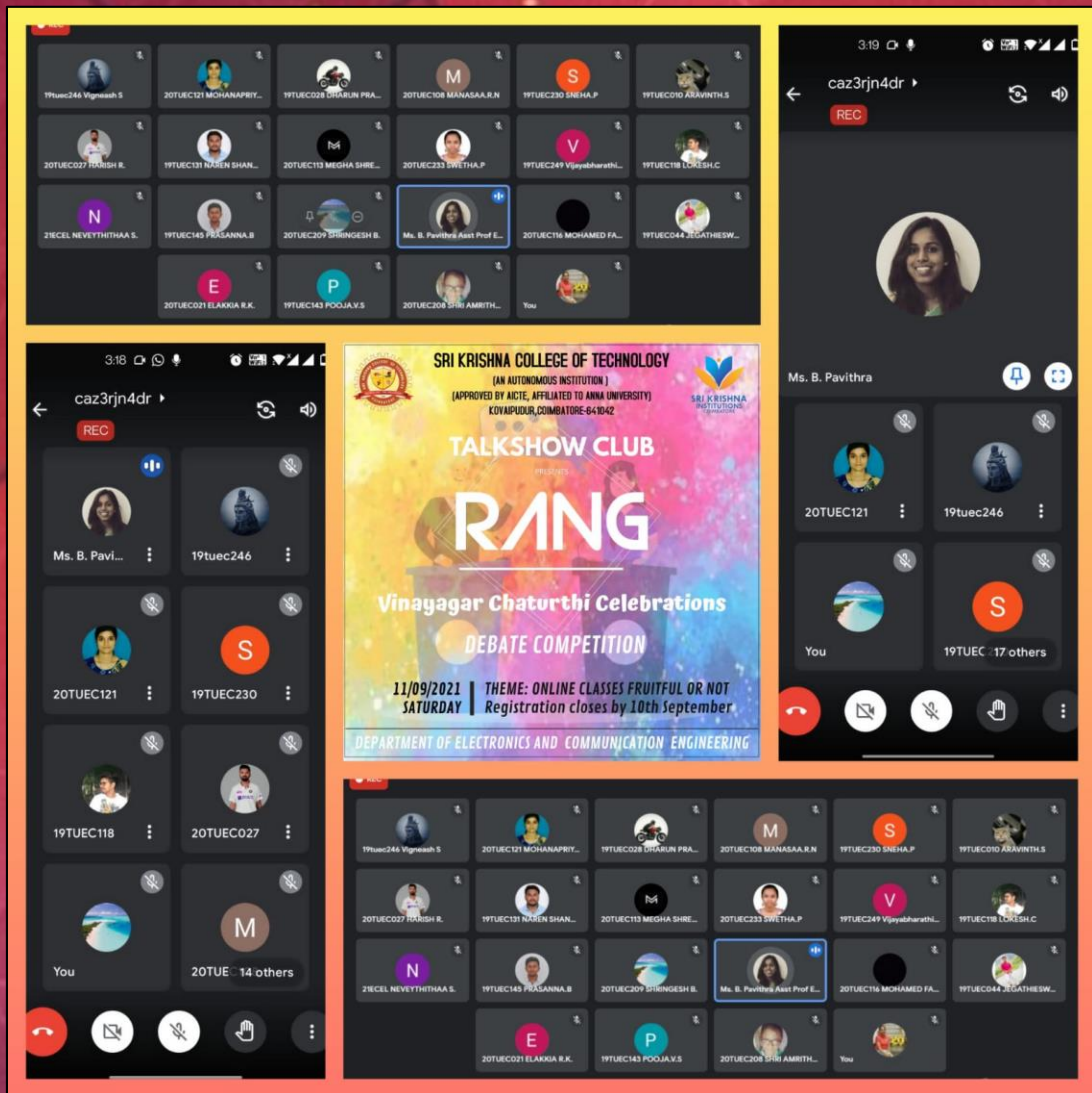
REC

19tuec246 Vignesh S
20TUEC121 MOHANAPRIY...
19TUEC028 DHARUN PRA...
M
20TUEC108 MANASAA.R.N
S
19TUEC230 SNEHA.P
19TUEC010 ARAVINTH.S
20TUEC027 HARISH R.
19TUEC131 NAREN SHAN...
20TUEC113 MEGHA SHRE...
20TUEC233 SWETHA.P
V
19TUEC249 Vijayabharathi...
19TUEC118 LOKESH.C
N
21ECEL NEVEYTHITHAA S.
19TUEC145 PRASANNA.B
20TUEC209 SHRINGESH B.
Ms. B. Pavithra Asst Prof E...
20TUEC116 MOHAMED FA...
19TUEC044 JEGATHIESW...
E
20TUEC021 ELAKKIA R.K.
P
19TUEC143 POOJA.V.S
20TUEC208 SHRI AMRITH...
You

3:19
caz3rjn4dr
REC
Ms. B. Pavithra
20TUEC121
19tuec246
You
S
19TUEC 17 others

3:18
caz3rjn4dr
REC
Ms. B. Pavi...
19tuec246
20TUEC121
S
19TUEC230
19TUEC118
20TUEC027
You
M
20TUE 14 others

SRI KRISHNA COLLEGE OF TECHNOLOGY
(AN AUTONOMOUS INSTITUTION)
(APPROVED BY AICTE, AFFILIATED TO ANNA UNIVERSITY)
KOVAIPUDUR, COIMBATORE-641042
SRI KRISHNA INSTITUTIONS
TALKSHOW CLUB
PRESENTS
RANG
Vinayagar Chaturthi Celebrations
DEBATE COMPETITION
11/09/2021 SATURDAY
THEME: ONLINE CLASSES FRUITFUL OR NOT
Registration closes by 10th September
DEPARTMENT OF ELECTRONICS AND COMMUNICATION ENGINEERING

REC
19tuec246 Vignesh S
20TUEC121 MOHANAPRIY...
19TUEC028 DHARUN PRA...
M
20TUEC108 MANASAA.R.N
S
19TUEC230 SNEHA.P
19TUEC010 ARAVINTH.S
20TUEC027 HARISH R.
19TUEC131 NAREN SHAN...
20TUEC113 MEGHA SHRE...
20TUEC233 SWETHA.P
V
19TUEC249 Vijayabharathi...
19TUEC118 LOKESH.C
N
21ECEL NEVEYTHITHAA S.
19TUEC145 PRASANNA.B
20TUEC209 SHRINGESH B.
Ms. B. Pavithra Asst Prof E...
20TUEC116 MOHAMED FA...
19TUEC044 JEGATHIESW...
E
20TUEC021 ELAKKIA R.K.
P
19TUEC143 POOJA.V.S
20TUEC208 SHRI AMRITH...
You